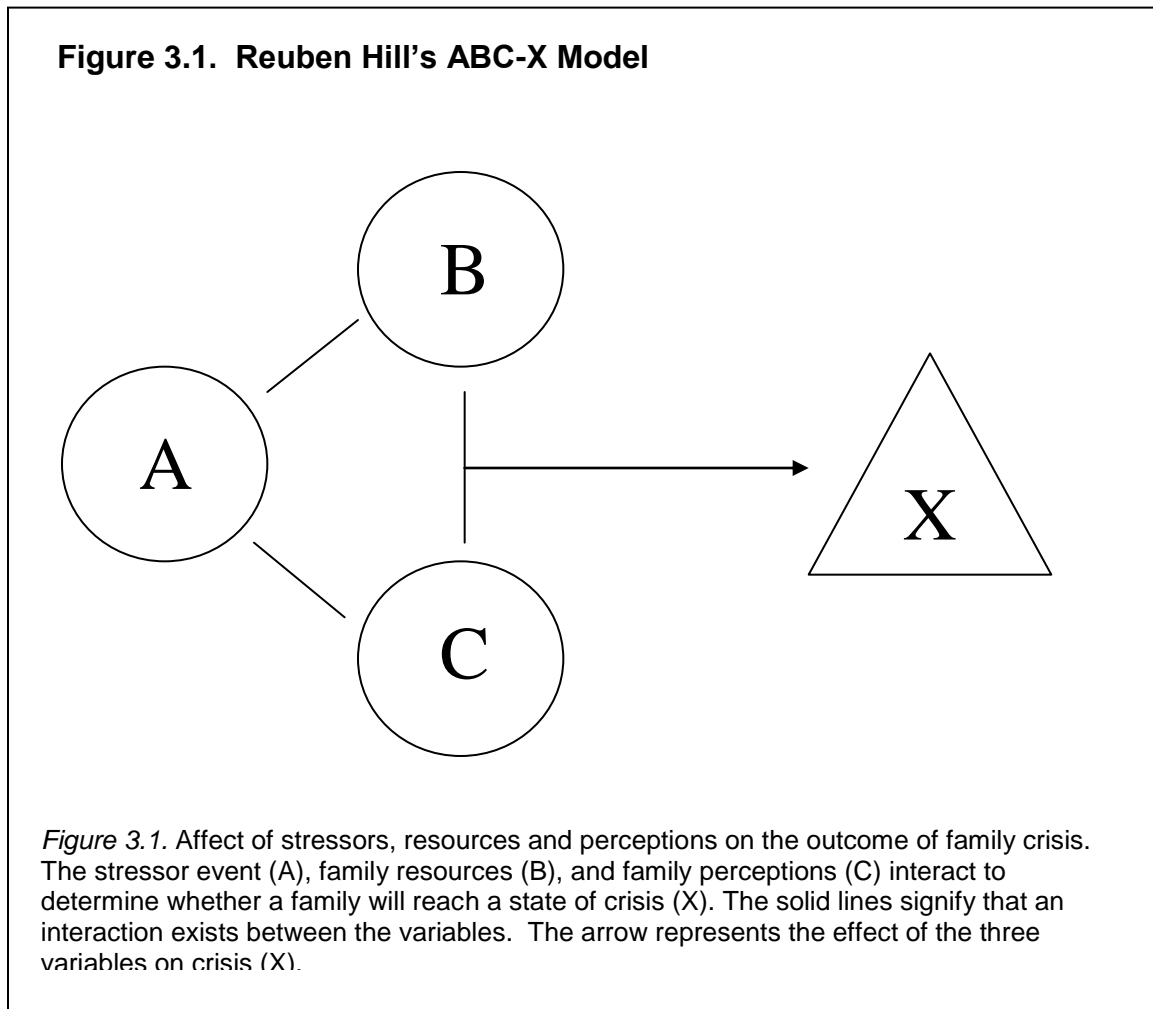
**Figure 3.1. Reuben Hill's ABC-X Model**

B

A

C

X

*Figure 3.1.* Affect of stressors, resources and perceptions on the outcome of family crisis. The stressor event (A), family resources (B), and family perceptions (C) interact to determine whether a family will reach a state of crisis (X). The solid lines signify that an interaction exists between the variables. The arrow represents the effect of the three variables on crisis (X).